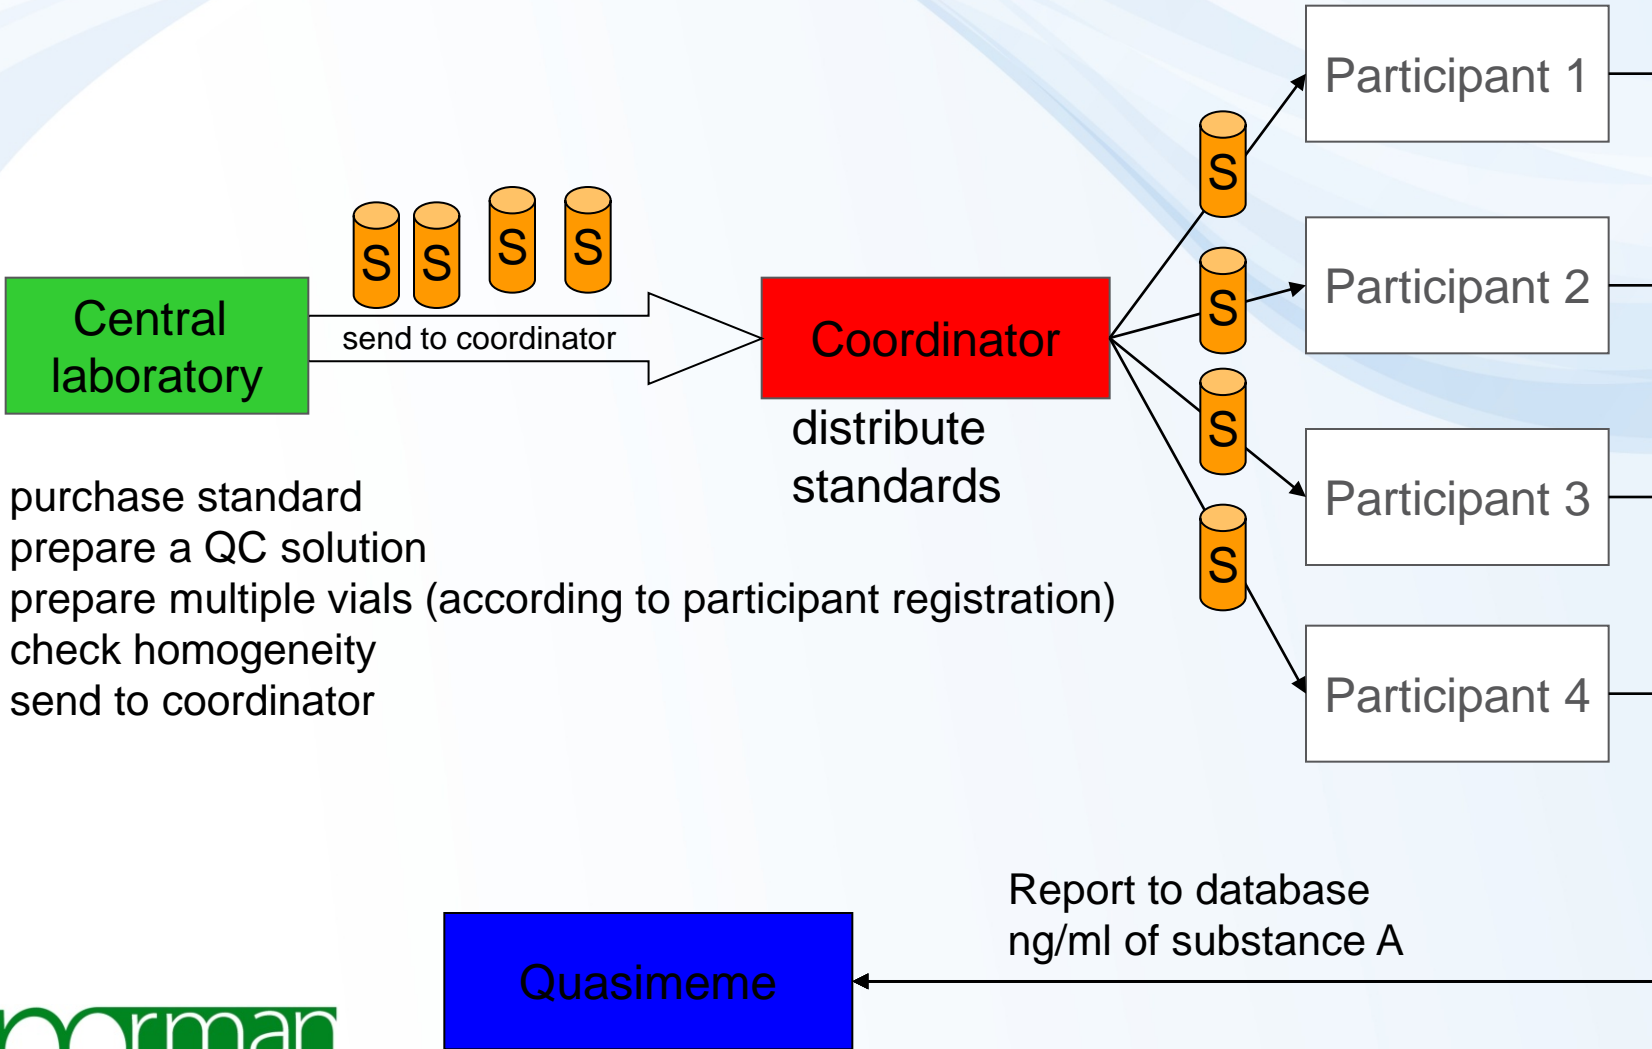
S S S S

Central laboratory

send to coordinator

Coordinator

distribute standards

S
S
S
S

Participant 1

Participant 2

Participant 3

Participant 4

purchase standard
prepare a QC solution
prepare multiple vials (according to participant registration)
check homogeneity
send to coordinator

Report to database
ng/ml of substance A

Quasimeme

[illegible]rman